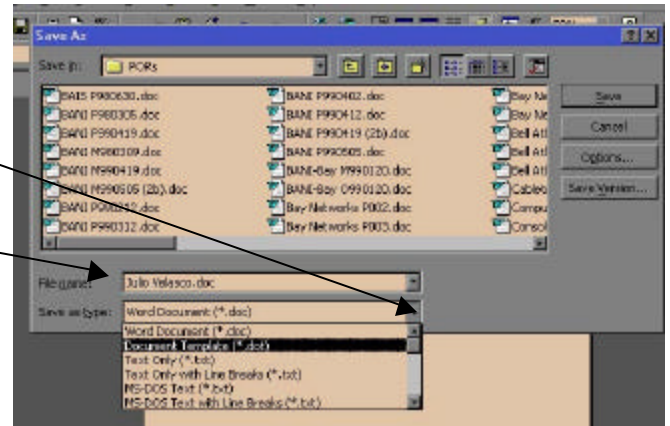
Save As

Save in: PORs

BAIS P980630.doc
BANI P980305.doc
BANI P980419.doc
BANI M980309.doc
BANI M990419.doc
BANI M990505 (2b).doc
BANI P990312.doc
BANI P990312.doc
BANI P990402.doc
BANI P990412.doc
BANI P990419 (2b).doc
BANI P990505.doc
BANI-Bay M990120.doc
BANI-Bay 0990120.doc
Bay Networks P002.doc
Bay Networks P003.doc
Bay Ne
Bay Ne
Bell Atl
Bell Atl
Bell Atl
Cablev
Compu
Consol

Save
Cancel
Options...
Save Version...

File name: Julio Velasco.doc

Save as type: Word Document (*.doc)

Word Document (*.doc)
Document Template (*.dot)
Text Only (*.txt)
Text Only with Line Breaks (*.txt)
MS-DOS Text (*.txt)
MS-DOS Text with Line Breaks (*.txt)